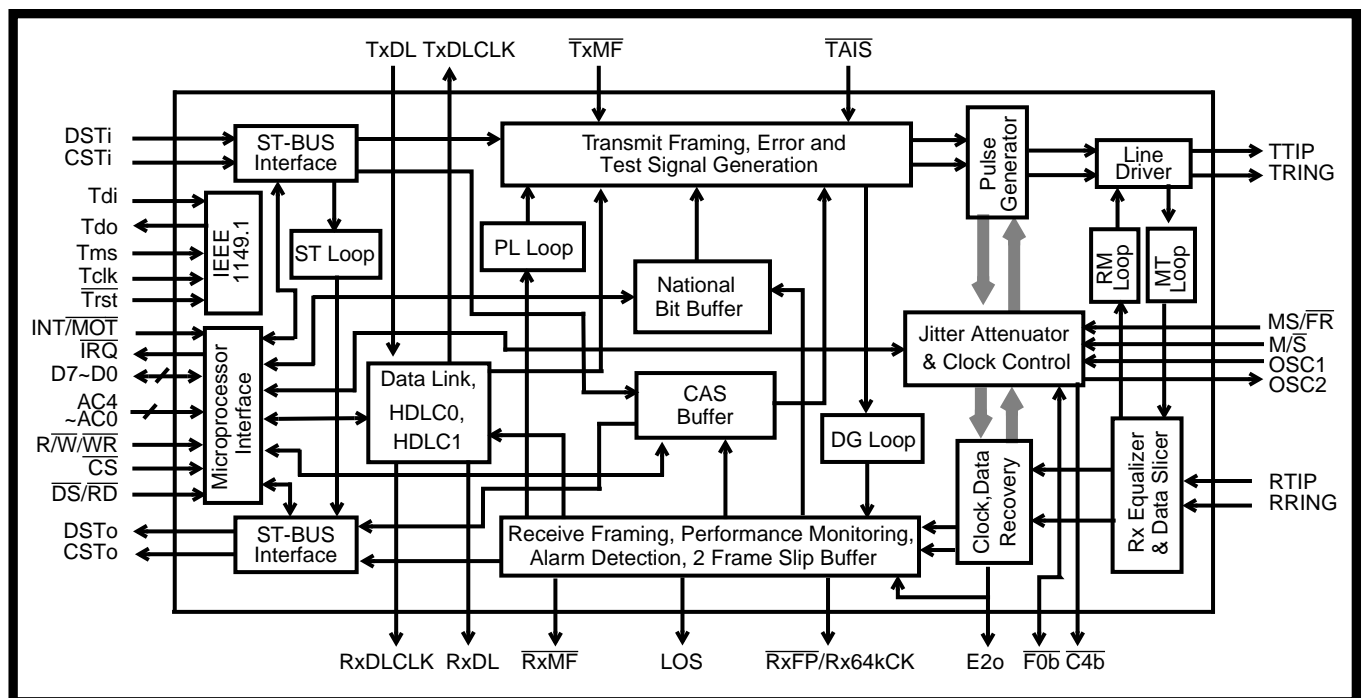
TxDL TxDLCLK $\overline{TxMF}$ $\overline{TAIS}$

DSTi
CSTi
Tdi
Tdo
Tms
Tclk
$\overline{Trst}$
INT/$\overline{MOT}$
$\overline{IRQ}$
D7~D0
AC4 ~AC0
R/$\overline{W}$/$\overline{WR}$
$\overline{CS}$
$\overline{DS}$/$\overline{RD}$
DSTo
CSTo

ST-BUS Interface

IEEE 1149.1

ST Loop

Microprocessor Interface

ST-BUS Interface

Transmit Framing, Error and Test Signal Generation

PL Loop

National Bit Buffer

Data Link, HDLC0, HDLC1

CAS Buffer

DG Loop

Receive Framing, Performance Monitoring, Alarm Detection, 2 Frame Slip Buffer

Pulse Generator

Line Driver

RM Loop

MT Loop

Jitter Attenuator & Clock Control

Clock,Data Recovery

Rx Equalizer & Data Slicer

TTIP
TRING
MS/$\overline{FR}$
M/$\overline{S}$
OSC1
OSC2
RTIP
RRING

RxDLCLK RxDL $\overline{RxMF}$ LOS $\overline{RxFP}$/Rx64kCK E2o $\overline{F0b}$ $\overline{C4b}$